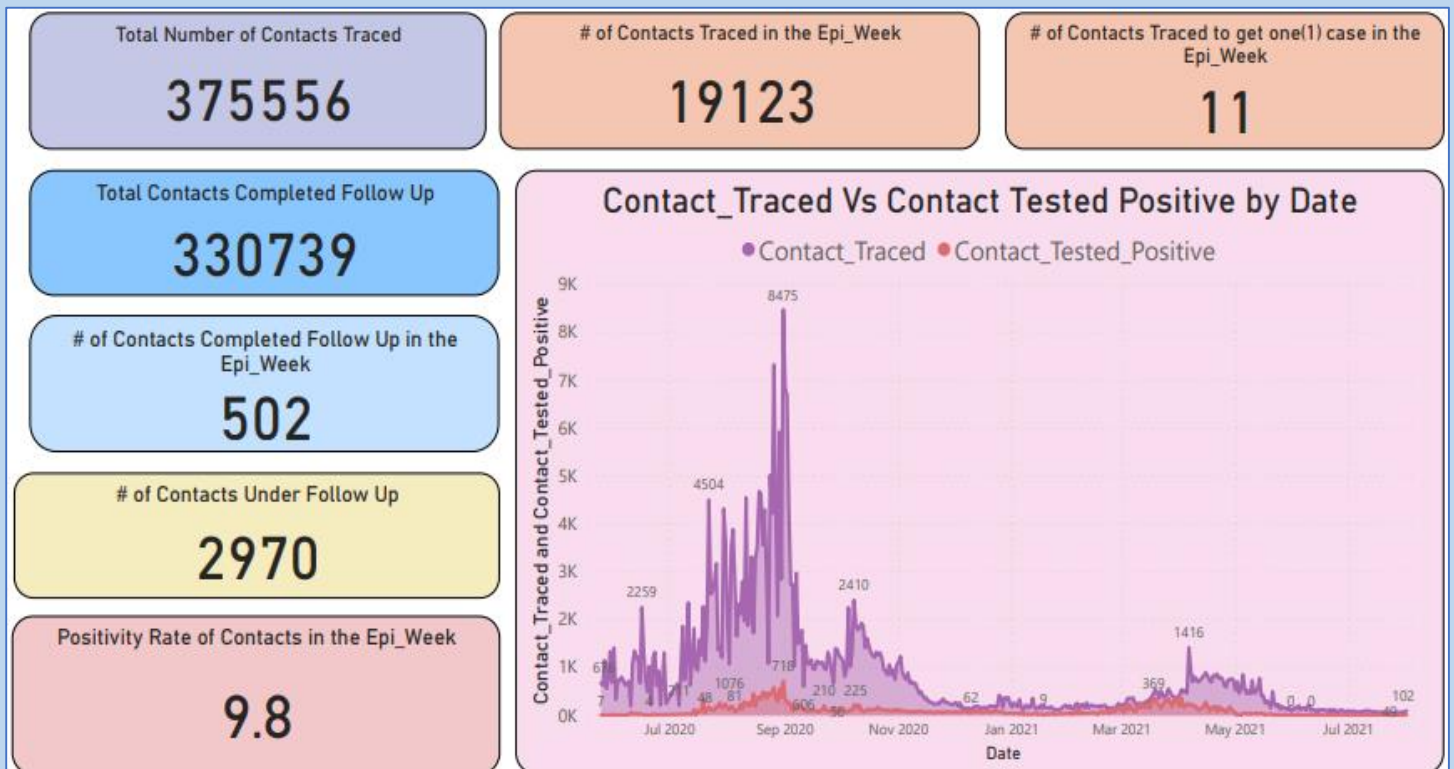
Total Number of Contacts Traced

375556

# of Contacts Traced in the Epi_Week

19123

# of Contacts Traced to get one(1) case in the Epi_Week

11

Total Contacts Completed Follow Up

330739

# of Contacts Completed Follow Up in the Epi_Week

502

# of Contacts Under Follow Up

2970

Positivity Rate of Contacts in the Epi_Week

9.8

Contact_Traced Vs Contact Tested Positive by Date

●Contact_Traced ●Contact_Tested_Positive

Contact_Traced and Contact_Tested_Positive

9K
8K
7K
6K
5K
4K
3K
2K
1K
0K

8475
4504
2259
2410
1416
6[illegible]
7
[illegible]
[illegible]11
48
81
1076
718
606
210
225
56
62
9
369
0
0
102
49

Jul 2020
Sep 2020
Nov 2020
Jan 2021
Mar 2021
May 2021
Jul 2021

Date